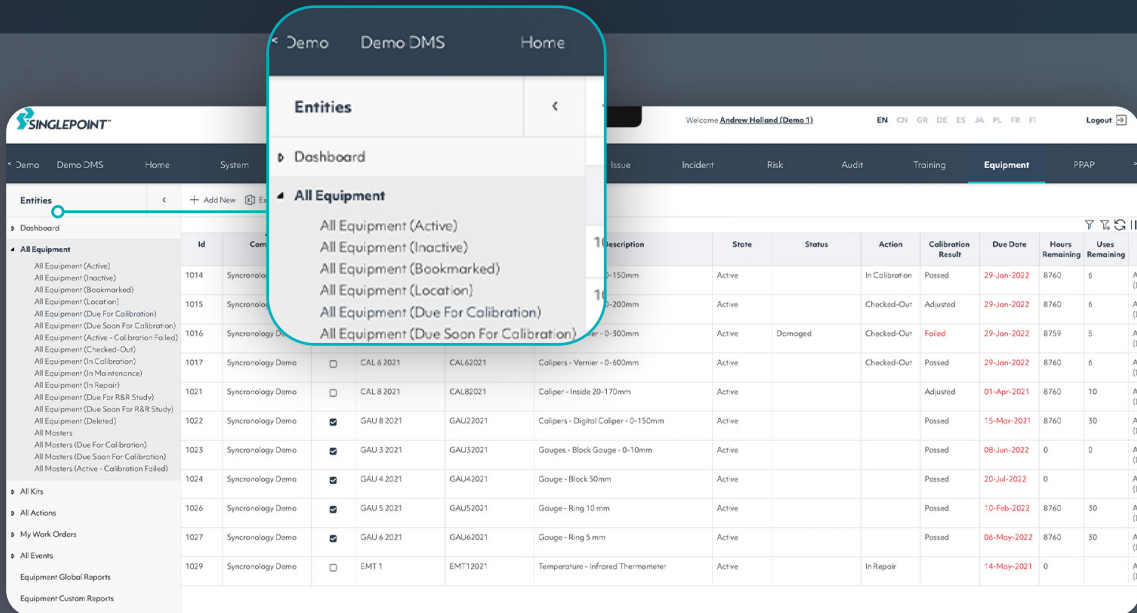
< Demo Demo DMS Home

Entities <

Dashboard

All Equipment

All Equipment (Active)
All Equipment (Inactive)
All Equipment (Bookmarked)
All Equipment (Location)
All Equipment (Due For Calibration)
All Equipment (Due Soon For Calibration)

SINGLEPOINT

Welcome Andrew Holland (Demo 1)

EN CN GR DE ES JA PL FR FI

Logout

< Demo Demo DMS Home System Issue Incident Risk Audit Training Equipment PPAP

Entities <

+ Add New Ex

Dashboard
All Equipment
All Equipment (Active)
All Equipment (Inactive)
All Equipment (Bookmarked)
All Equipment (Location)
All Equipment (Due For Calibration)
All Equipment (Due Soon For Calibration)
All Equipment (Active - Calibration Failed)
All Equipment (Checked-Out)
All Equipment (In Calibration)
All Equipment (In Maintenance)
All Equipment (In Repair)
All Equipment (Due For R&R Study)
All Equipment (Due Soon For R&R Study)
All Equipment (Deleted)
All Masters
All Masters (Due For Calibration)
All Masters (Due Soon For Calibration)
All Masters (Active - Calibration Failed)
All Kits
All Actions
My Work Orders
All Events
Equipment Global Reports
Equipment Custom Reports

| Id | Com | | | | Description | State | Status | Action | Calibration Result | Due Date | Hours Remaining | Uses Remaining |
|---|---|---|---|---|---|---|---|---|---|---|---|---|
| 1014 | Syncronolog | | | | - 0-150mm | Active | | In Calibration | Passed | 29-Jan-2022 | 8760 | 6 |
| 1015 | Syncronolog | | | | - 0-200mm | Active | | Checked-Out | Adjusted | 29-Jan-2022 | 8760 | 6 |
| 1016 | Syncronology D | | | | r - 0-300mm | Active | Damaged | Checked-Out | Failed | 29-Jan-2022 | 8759 | 5 |
| 1017 | Syncronology Demo | ☐ | CAL 6 2021 | CAL62021 | Calipers - Vernier - 0-600mm | Active | | Checked-Out | Passed | 29-Jan-2022 | 8760 | 6 |
| 1021 | Syncronology Demo | ☐ | CAL 8 2021 | CAL82021 | Caliper - Inside 20-170mm | Active | | | Adjusted | 01-Apr-2021 | 8760 | 10 |
| 1022 | Syncronology Demo | ☑ | GAU 8 2021 | GAU22021 | Calipers - Digital Caliper - 0-150mm | Active | | | Passed | 15-Mar-2021 | 8760 | 30 |
| 1023 | Syncronology Demo | ☑ | GAU 3 2021 | GAU32021 | Gauges - Block Gauge - 0-10mm | Active | | | Passed | 08-Jun-2022 | 0 | |
| 1024 | Syncronology Demo | ☑ | GAU 4 2021 | GAU42021 | Gauge - Block 50mm | Active | | | Passed | 20-Jul-2022 | 0 | |
| 1026 | Syncronology Demo | ☑ | GAU 5 2021 | GAU52021 | Gauge - Ring 10 mm | Active | | | Passed | 10-Feb-2022 | 8760 | 30 |
| 1027 | Syncronology Demo | ☑ | GAU 6 2021 | GAU62021 | Gauge - Ring 5 mm | Active | | | Passed | 06-May-2022 | 8760 | 30 |
| 1029 | Syncronology Demo | ☐ | EMT 1 | EMT12021 | Temperature - Infrared Thermometer | Active | | In Repair | | 14-May-2021 | 0 | |